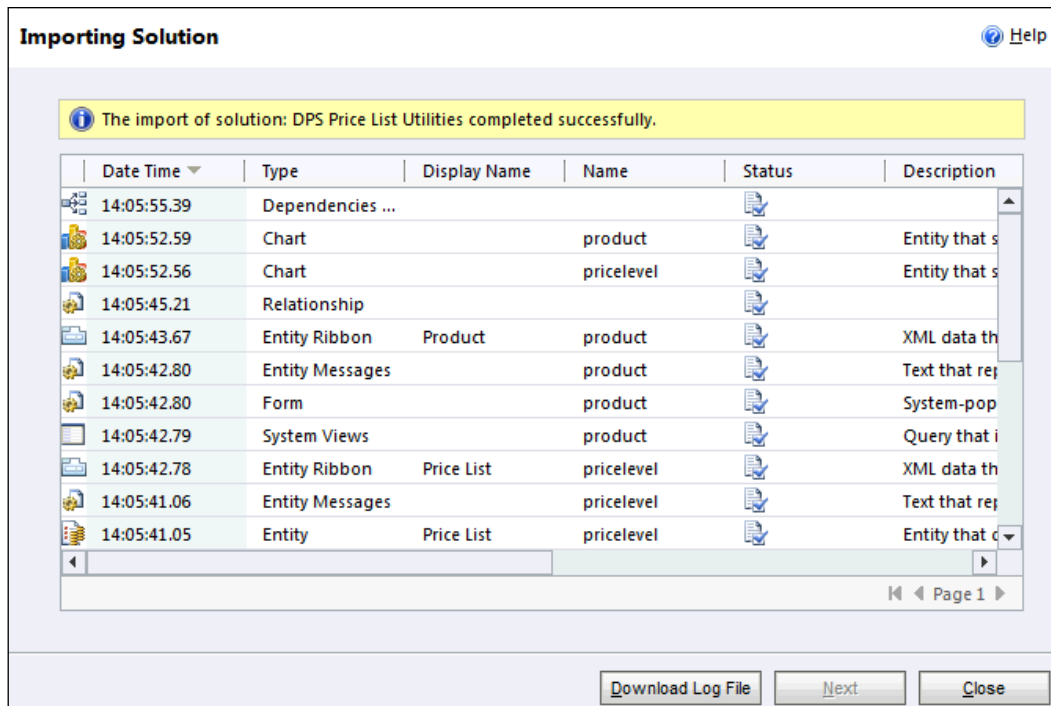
Importing Solution

Help

The import of solution: DPS Price List Utilities completed successfully.

| Date Time | Type | Display Name | Name | Status | Description |
|---|---|---|---|---|---|
| 14:05:55.39 | Dependencies ... | | | | |
| 14:05:52.59 | Chart | | product | | Entity that s |
| 14:05:52.56 | Chart | | pricelevel | | Entity that s |
| 14:05:45.21 | Relationship | | | | |
| 14:05:43.67 | Entity Ribbon | Product | product | | XML data th |
| 14:05:42.80 | Entity Messages | | product | | Text that re |
| 14:05:42.80 | Form | | product | | System-pop |
| 14:05:42.79 | System Views | | product | | Query that i |
| 14:05:42.78 | Entity Ribbon | Price List | pricelevel | | XML data th |
| 14:05:41.06 | Entity Messages | | pricelevel | | Text that re |
| 14:05:41.05 | Entity | Price List | pricelevel | | Entity that |

Page 1

Download Log File | Next | Close